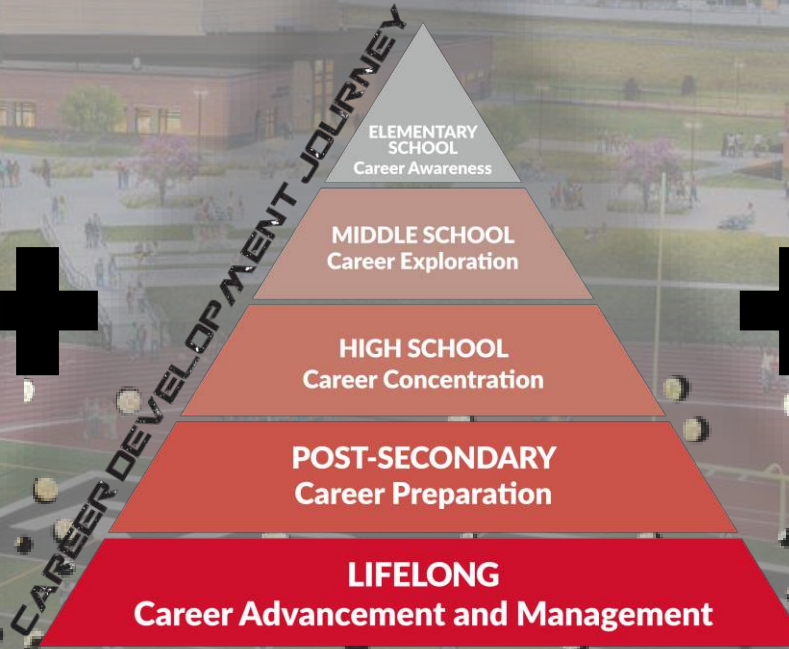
CAREER DEVELOPMENT JOURNEY

ELEMENTARY SCHOOL
Career Awareness

MIDDLE SCHOOL
Career Exploration

HIGH SCHOOL
Career Concentration

POST-SECONDARY
Career Preparation

LIFELONG
Career Advancement and Management